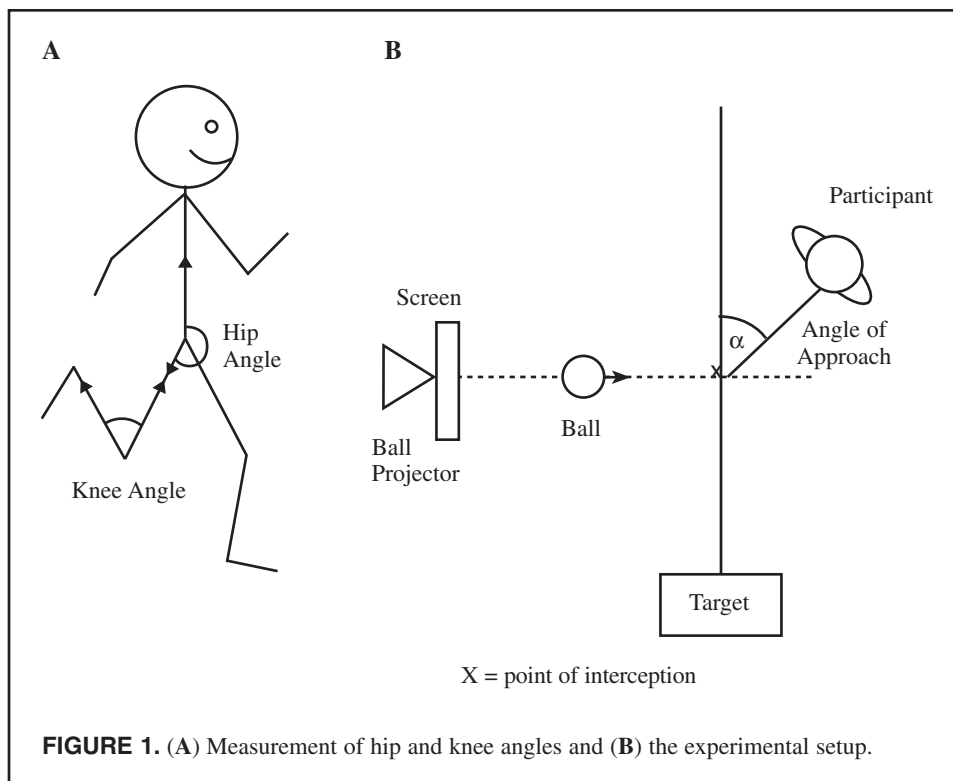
A

B

Hip Angle

Knee Angle

Screen

Ball Projector

Ball

Participant

$\alpha$

Angle of Approach

x

Target

X = point of interception

**FIGURE 1.** (**A**) Measurement of hip and knee angles and (**B**) the experimental setup.